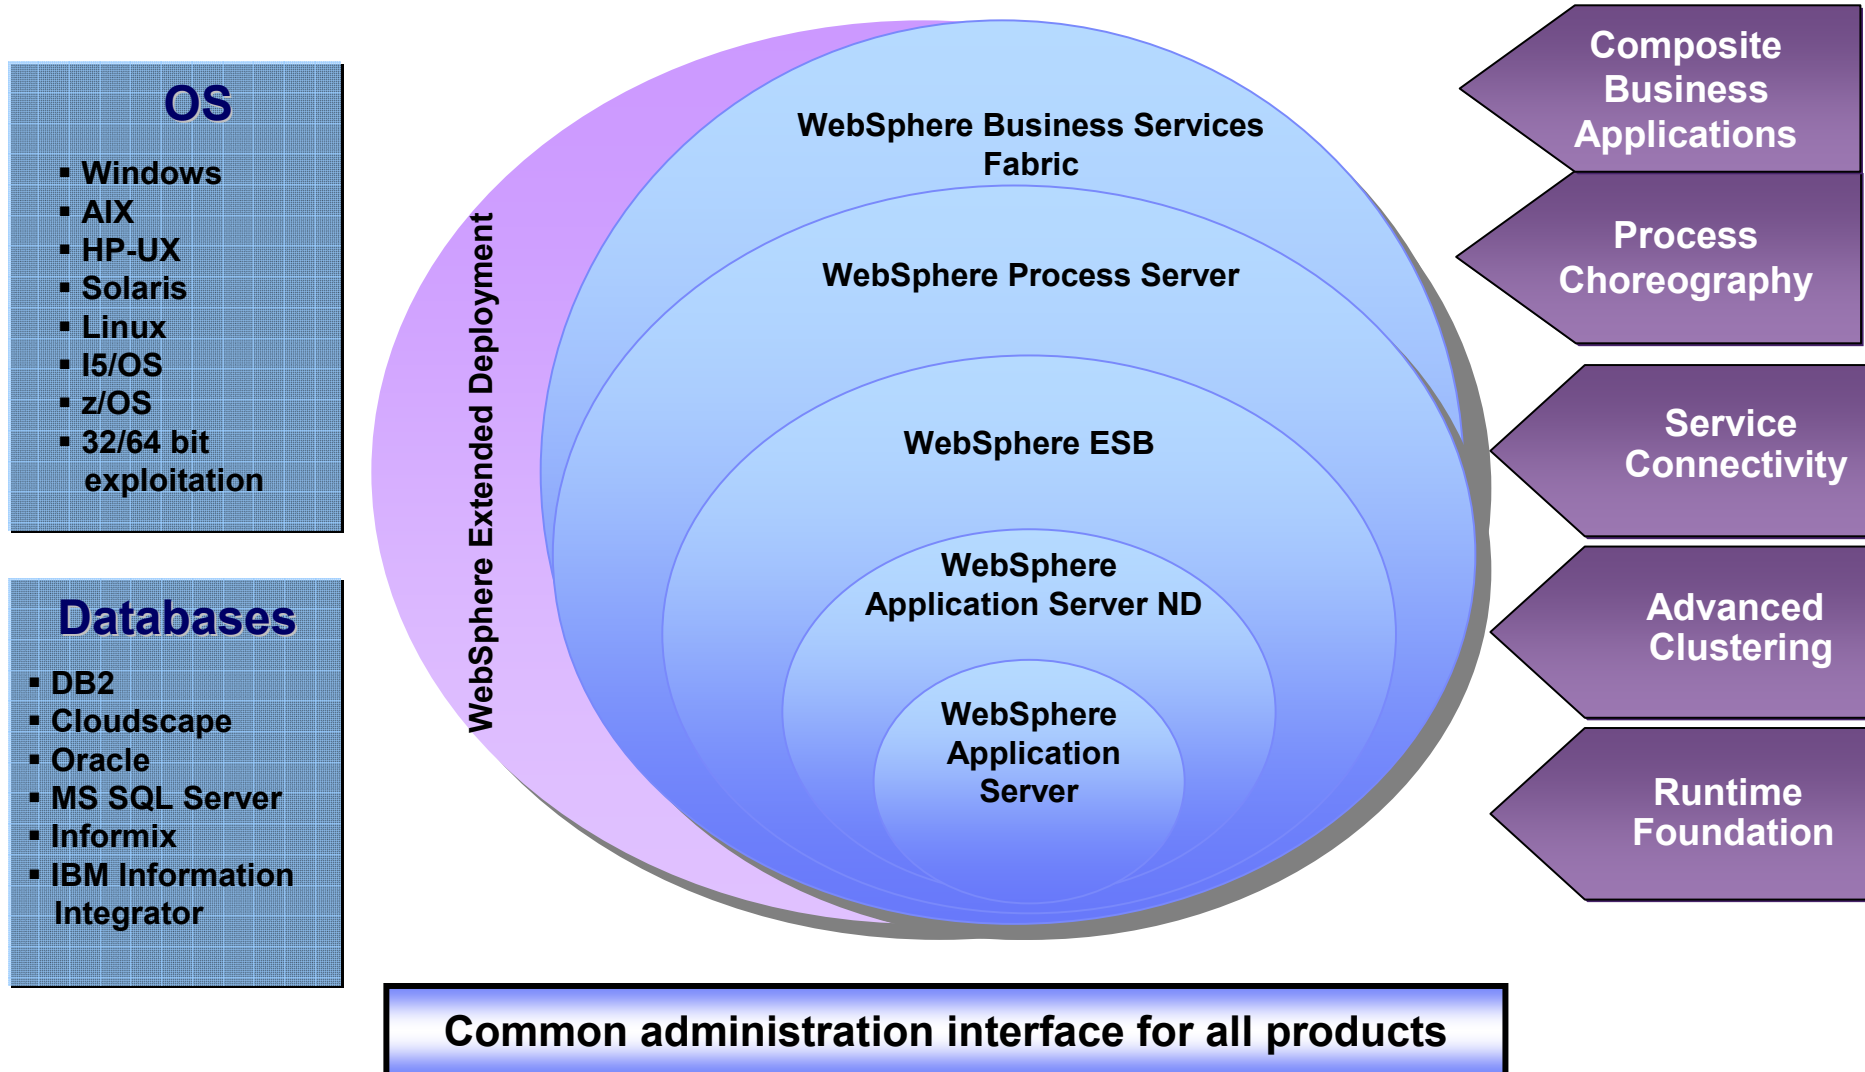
OS

- Windows
- AIX
- HP-UX
- Solaris
- Linux
- I5/OS
- z/OS
- 32/64 bit exploitation

Databases

- DB2
- Cloudscape
- Oracle
- MS SQL Server
- Informix
- IBM Information Integrator

WebSphere Extended Deployment

WebSphere Business Services Fabric

WebSphere Process Server

WebSphere ESB

WebSphere Application Server ND

WebSphere Application Server

Composite Business Applications

Process Choreography

Service Connectivity

Advanced Clustering

Runtime Foundation

Common administration interface for all products